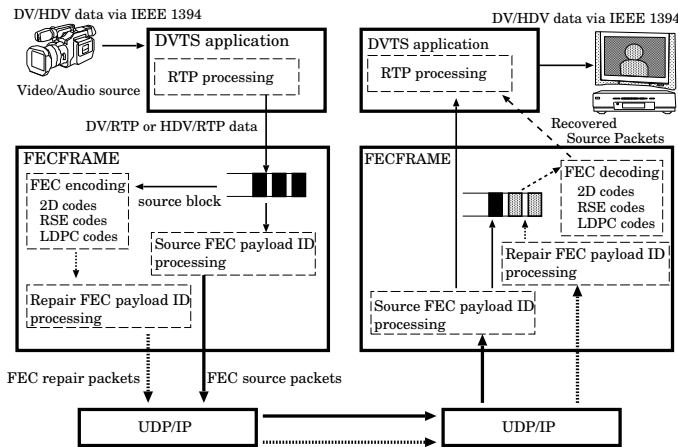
DV/HDV data via IEEE 1394

Video/Audio source

DVTS application

RTP processing

DV/RTP or HDV/RTP data

FECFRAME

FEC encoding
2D codes
RSE codes
LDPC codes

source block

Source FEC payload ID processing

Repair FEC payload ID processing

FEC repair packets

FEC source packets

UDP/IP

DV/HDV data via IEEE 1394

DVTS application

RTP processing

Recovered Source Packets

FECFRAME

FEC decoding
2D codes
RSE codes
LDPC codes

Repair FEC payload ID processing

Source FEC payload ID processing

UDP/IP